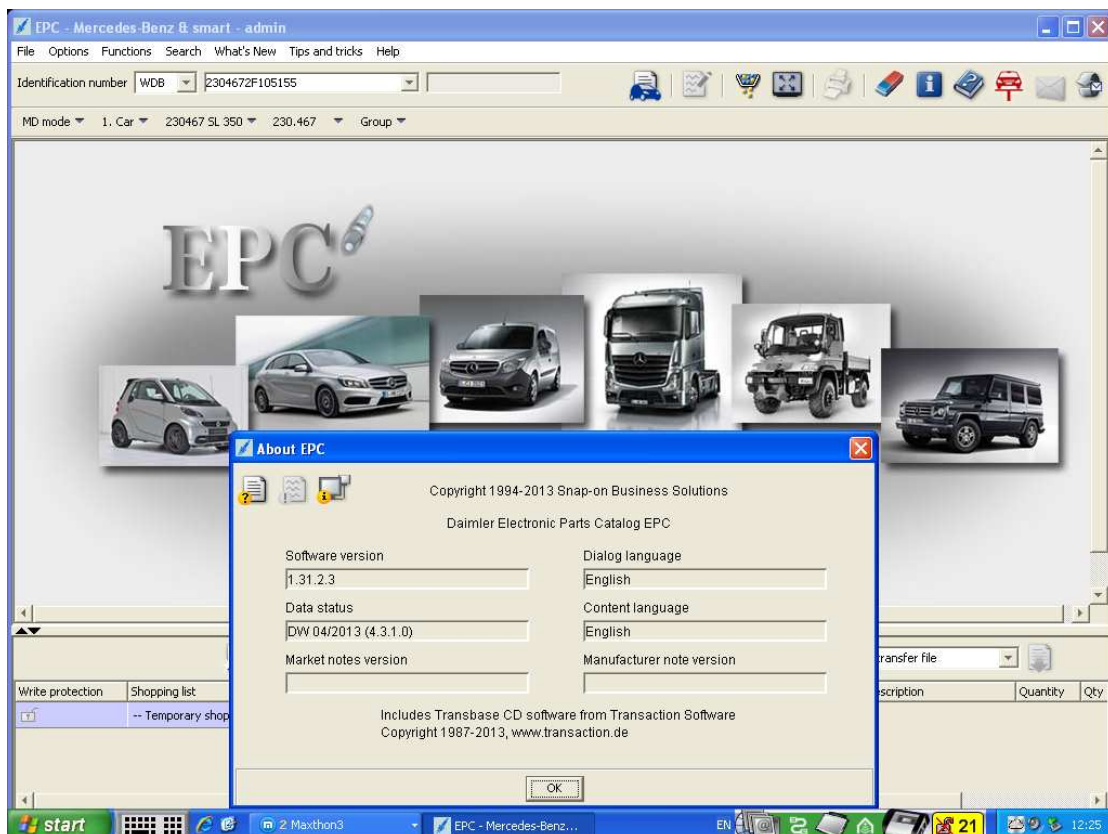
EPC - Mercedes-Benz & smart - admin

File Options Functions Search What's New Tips and tricks Help

Identification number WDB 2304672F105155

MD mode 1. Car 230467 SL 350 230.467 Group

EPC

About EPC

Copyright 1994-2013 Snap-on Business Solutions

Daimler Electronic Parts Catalog EPC

Software version
1.31.2.3

Dialog language
English

Data status
DW 04/2013 (4.3.1.0)

Content language
English

Market notes version

Manufacturer note version

Includes Transbase CD software from Transaction Software
Copyright 1987-2013, www.transaction.de

OK

ransfer file

| Write protection | Shopping list | scription | Quantity | Qty |
|---|---|---|---|---|
| | -- Temporary shop | | | |

start 2 Maxthon3 EPC - Mercedes-Benz... EN 21 12:25